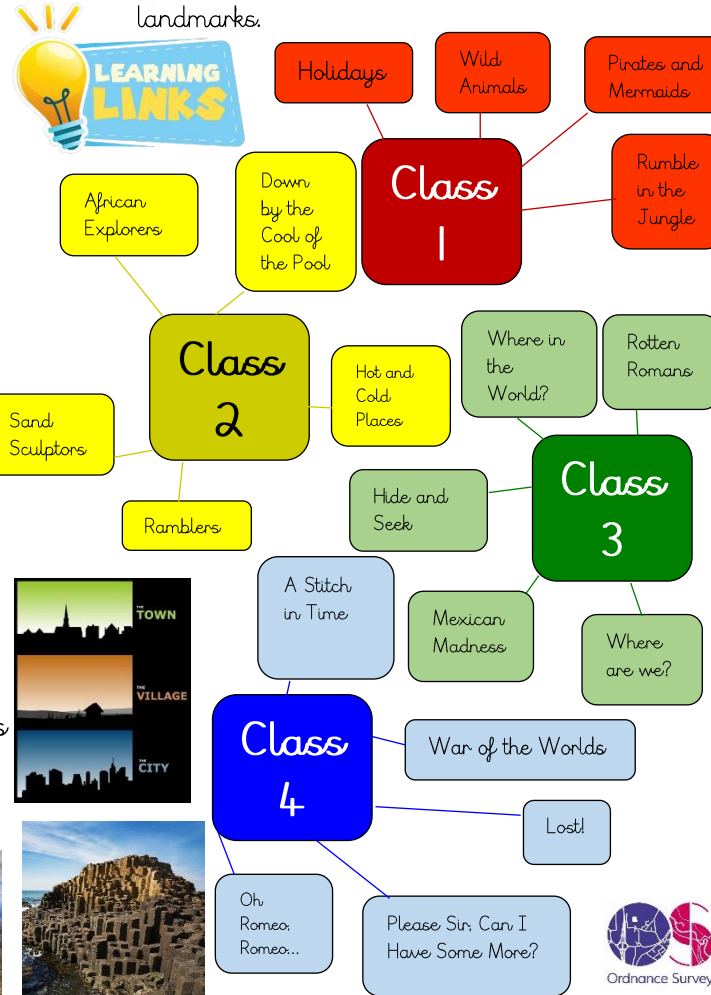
landmarks.

LEARNING LINKS

Holidays

Wild Animals

Pirates and Mermaids

Class 1

Rumble in the Jungle

African Explorers

Down by the Cool of the Pool

Class 2

Hot and Cold Places

Sand Sculptors

Ramblers

Where in the World?

Rotten Romans

Class 3

Hide and Seek

Mexican Madness

Where are we?

A Stitch in Time

THE TOWN

THE VILLAGE

THE CITY

Class 4

War of the Worlds

Lost!

Oh Romeo, Romeo...

Please Sir, Can I Have Some More?

Ordnance Survey